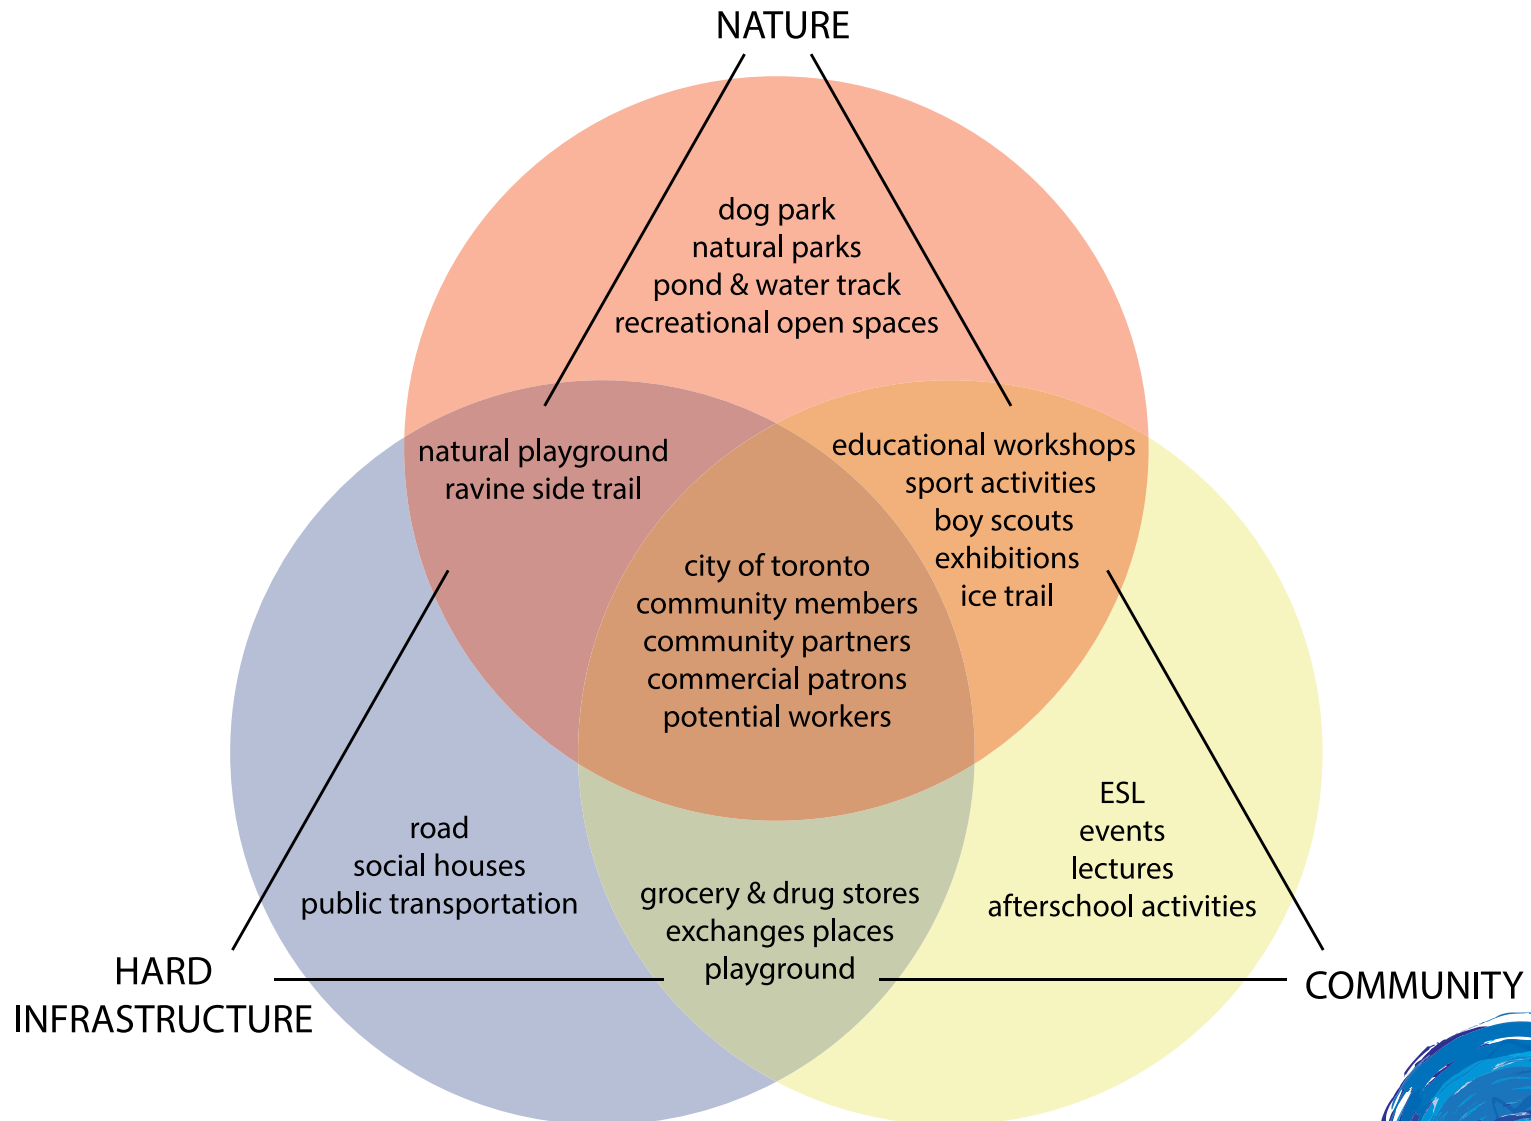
NATURE

dog park
natural parks
pond & water track
recreational open spaces

natural playground
ravine side trail

educational workshops
sport activities
boy scouts
exhibitions
ice trail

city of toronto
community members
community partners
commercial patrons
potential workers

road
social houses
public transportation

ESL
events
lectures
afterschool activities

grocery & drug stores
exchanges places
playground

HARD
INFRASTRUCTURE

COMMUNITY